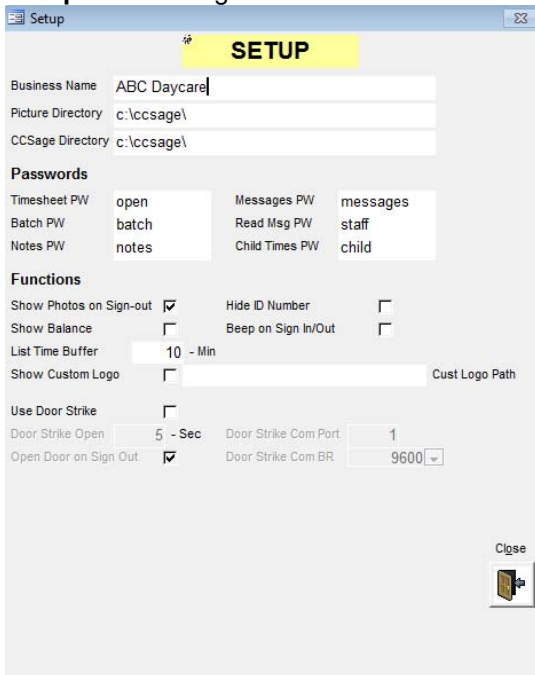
Setup

SETUP

Business Name ABC Daycare

Picture Directory c:\ccsage\

CCSage Directory c:\ccsage\

Passwords

Timesheet PW open
Batch PW batch
Notes PW notes
Messages PW messages
Read Msg PW staff
Child Times PW child

Functions

Show Photos on Sign-out
Show Balance
List Time Buffer 10 - Min
Show Custom Logo
Hide ID Number
Beep on Sign In/Out
Cust Logo Path

Use Door Strike
Door Strike Open 5 - Sec
Open Door on Sign Out
Door Strike Com Port 1
Door Strike Com BR 9600

Close